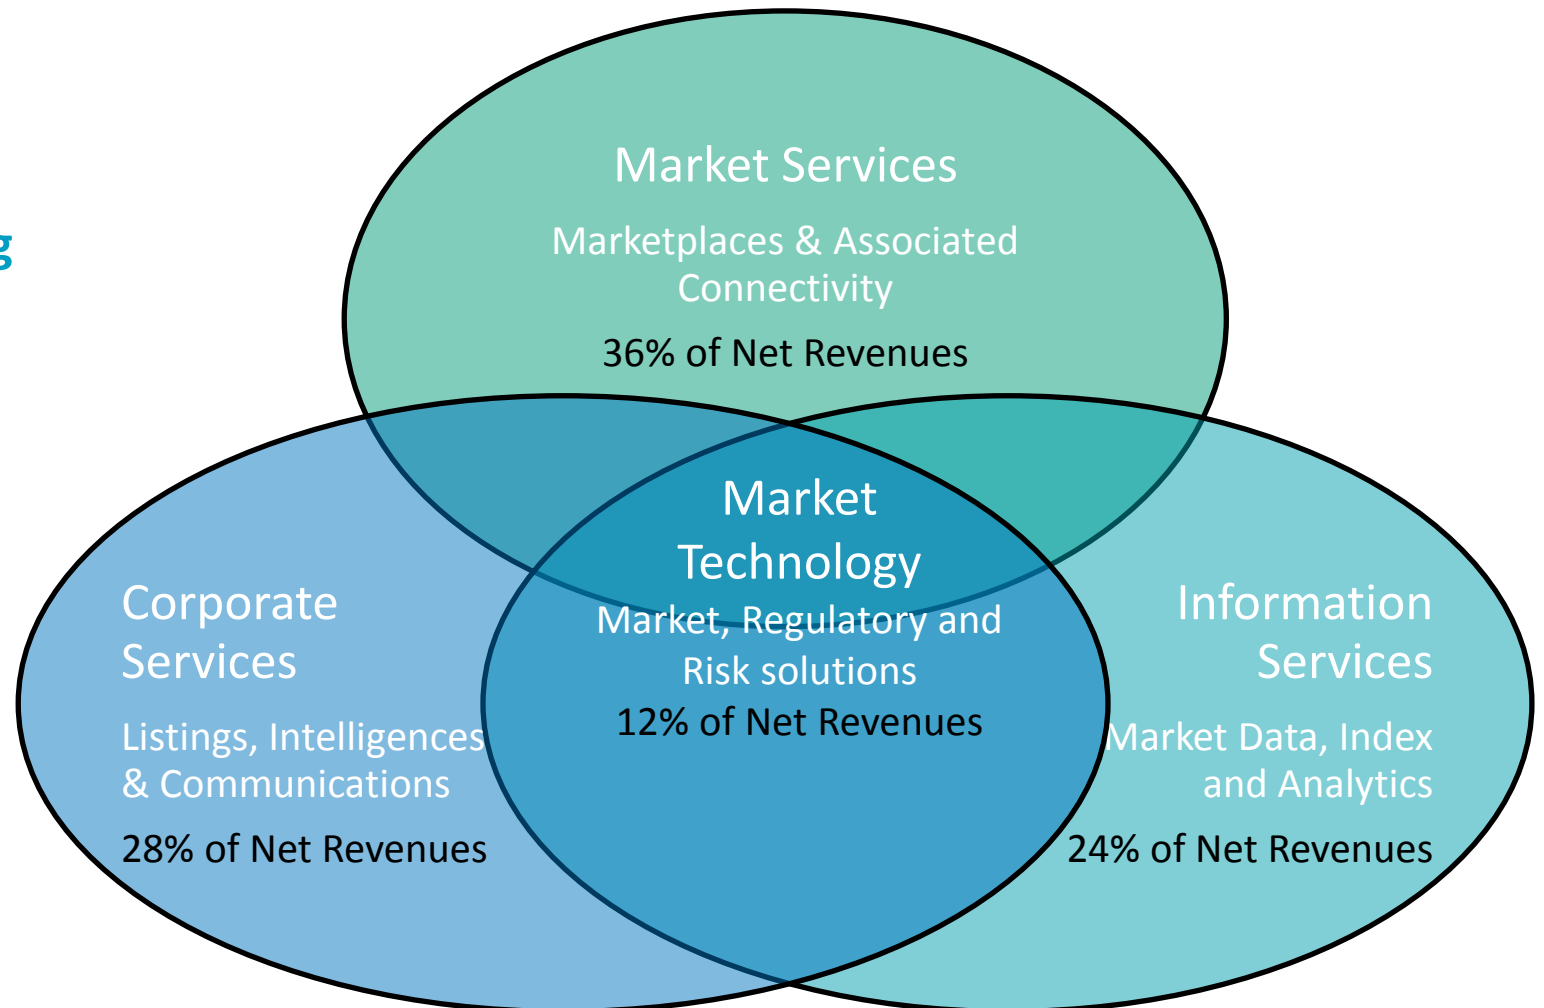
g

Market Services

Marketplaces & Associated Connectivity

36% of Net Revenues

Market Technology

Market, Regulatory and Risk solutions

12% of Net Revenues

Corporate Services

Listings, Intelligences & Communications

28% of Net Revenues

Information Services

Market Data, Index and Analytics

24% of Net Revenues